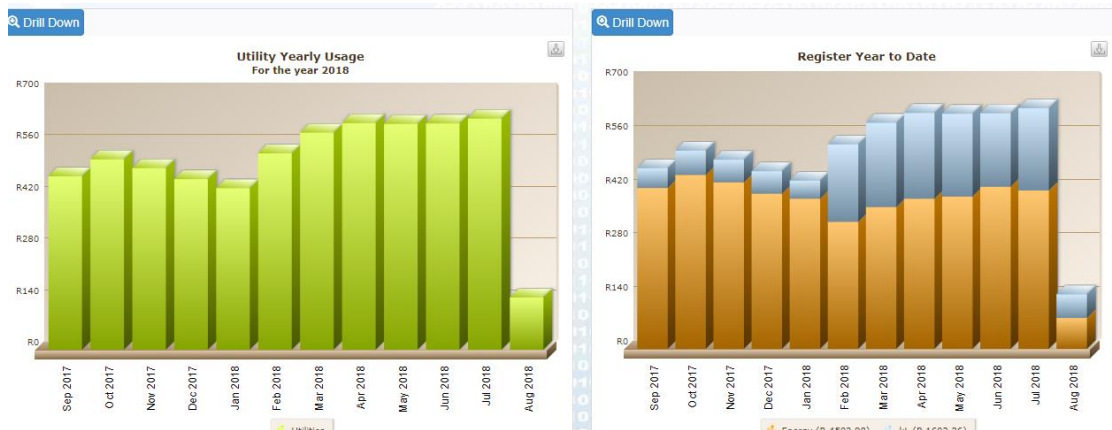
Drill Down

Utility Yearly Usage
For the year 2018

R700
R560
R420
R280
R140
R0

Sep 2017
Oct 2017
Nov 2017
Dec 2017
Jan 2018
Feb 2018
Mar 2018
Apr 2018
May 2018
Jun 2018
Jul 2018
Aug 2018

Utilities

Drill Down

Register Year to Date

R700
R560
R420
R280
R140
R0

Sep 2017
Oct 2017
Nov 2017
Dec 2017
Jan 2018
Feb 2018
Mar 2018
Apr 2018
May 2018
Jun 2018
Jul 2018
Aug 2018

Energy (R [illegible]) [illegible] (R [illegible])